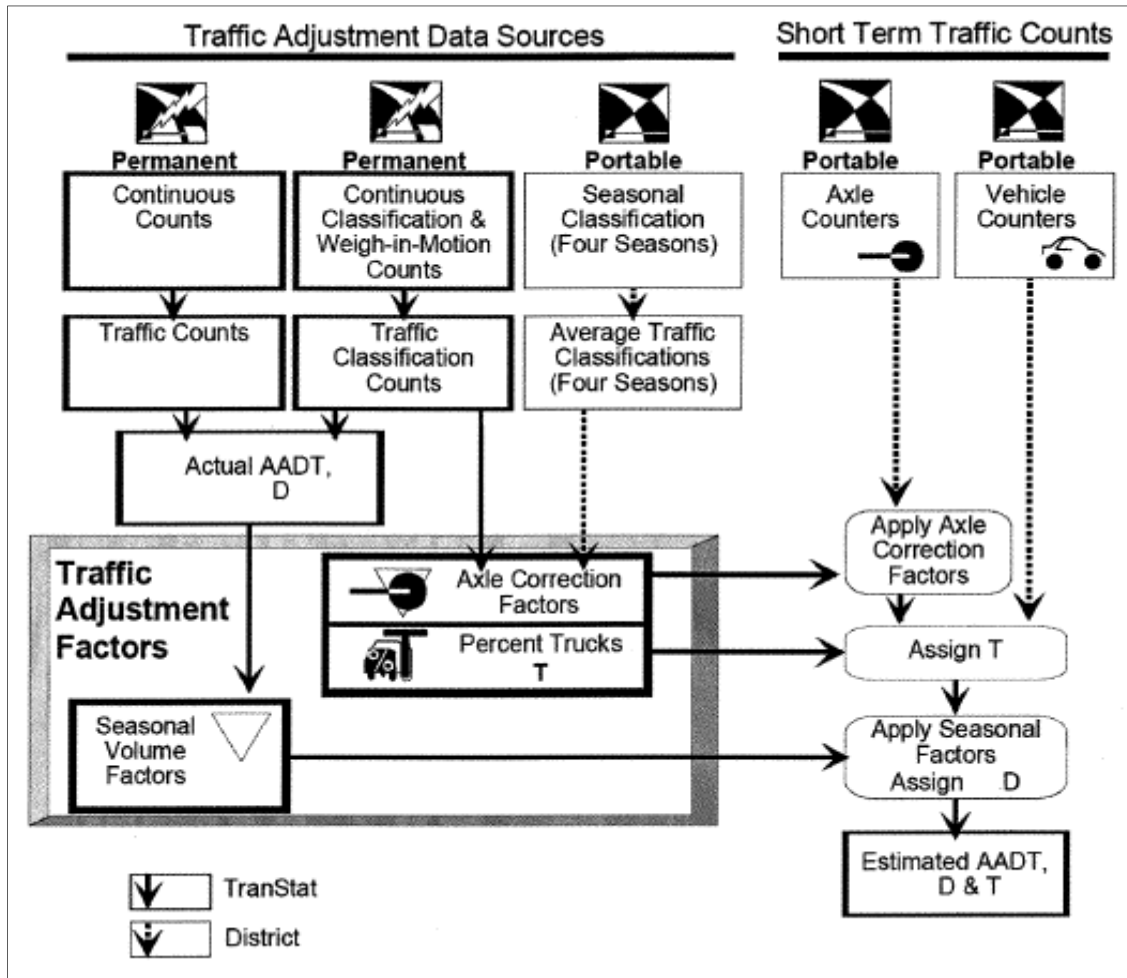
Traffic Adjustment Data Sources

Short Term Traffic Counts

Permanent
Continuous Counts

Permanent
Continuous Classification & Weigh-in-Motion Counts

Portable
Seasonal Classification (Four Seasons)

Portable
Axle Counters

Portable
Vehicle Counters

Traffic Counts

Traffic Classification Counts

Average Traffic Classifications (Four Seasons)

Actual AADT, D

Traffic Adjustment Factors

Axle Correction Factors

Percent Trucks T

Seasonal Volume Factors

Apply Axle Correction Factors

Assign T

Apply Seasonal Factors Assign D

Estimated AADT, D & T

TranStat

District